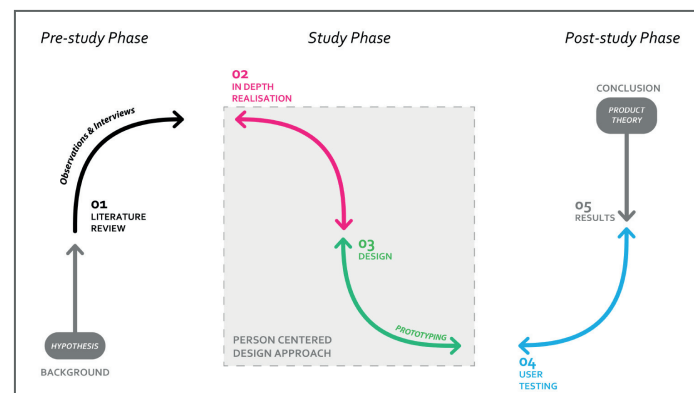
Pre-study Phase

Study Phase

Post-study Phase

Observations & Interviews

01
LITERATURE REVIEW

HYPOTHESIS

BACKGROUND

02
IN DEPTH REALISATION

03
DESIGN

PROTOTYPING

PERSON CENTERED DESIGN APPROACH

CONCLUSION

PRODUCT THEORY

05
RESULTS

04
USER TESTING